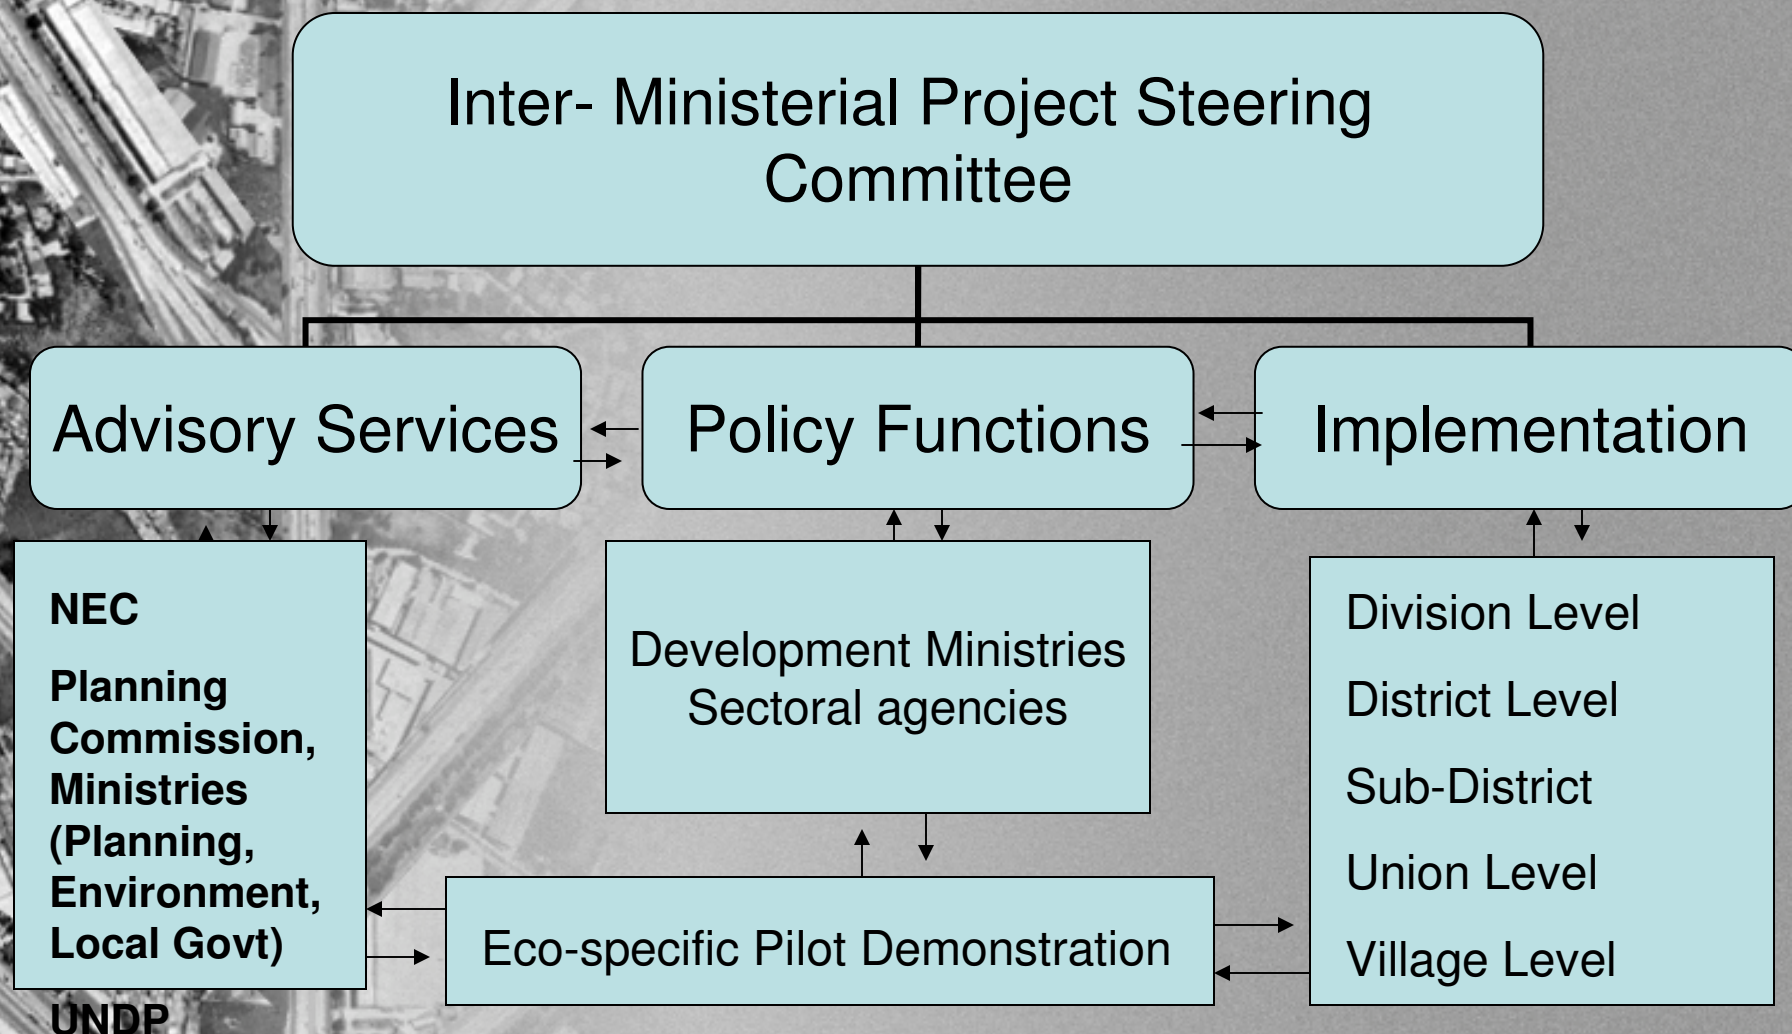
Inter- Ministerial Project Steering Committee

Advisory Services

Policy Functions

Implementation

NEC

Planning Commission, Ministries (Planning, Environment, Local Govt)

UNDP

Development Ministries Sectoral agencies

Division Level

District Level

Sub-District

Union Level

Village Level

Eco-specific Pilot Demonstration